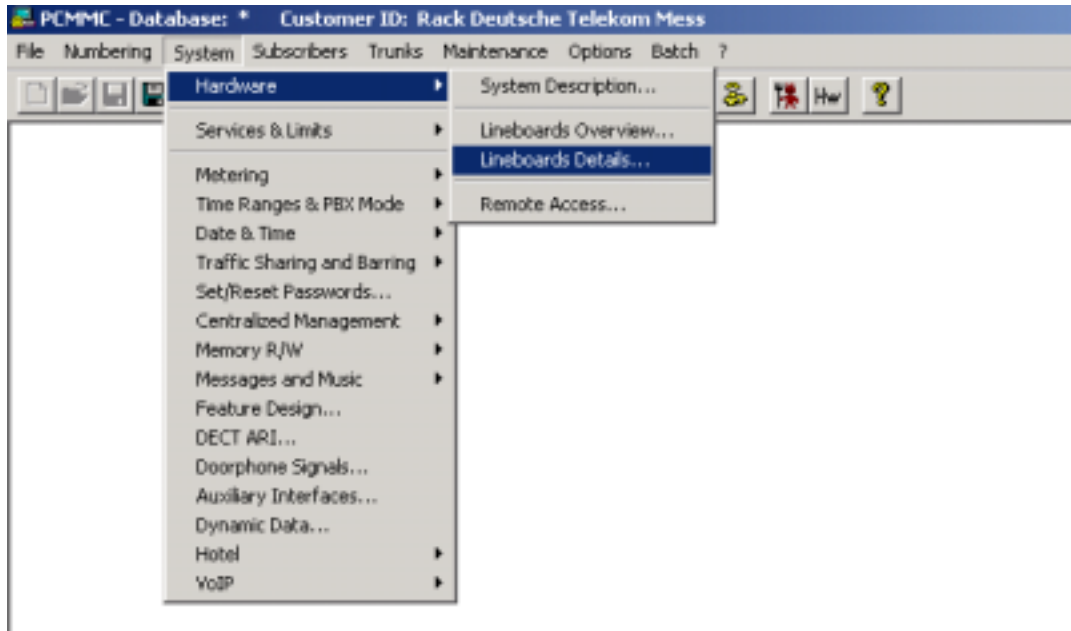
PCMMC - Database: * Customer ID: Rack Deutsche Telekom Mess

File Numbering System Subscribers Trunks Maintenance Options Batch ?

Hw

Hardware
Services & Limits
Metering
Time Ranges & PBX Mode
Date & Time
Traffic Sharing and Barring
Set/Reset Passwords...
Centralized Management
Memory R/W
Messages and Music
Feature Design...
DECT ARI...
Doorphone Signals...
Auxiliary Interfaces...
Dynamic Data...
Hotel
VoIP

System Description...
Lineboards Overview...
Lineboards Details...
Remote Access...